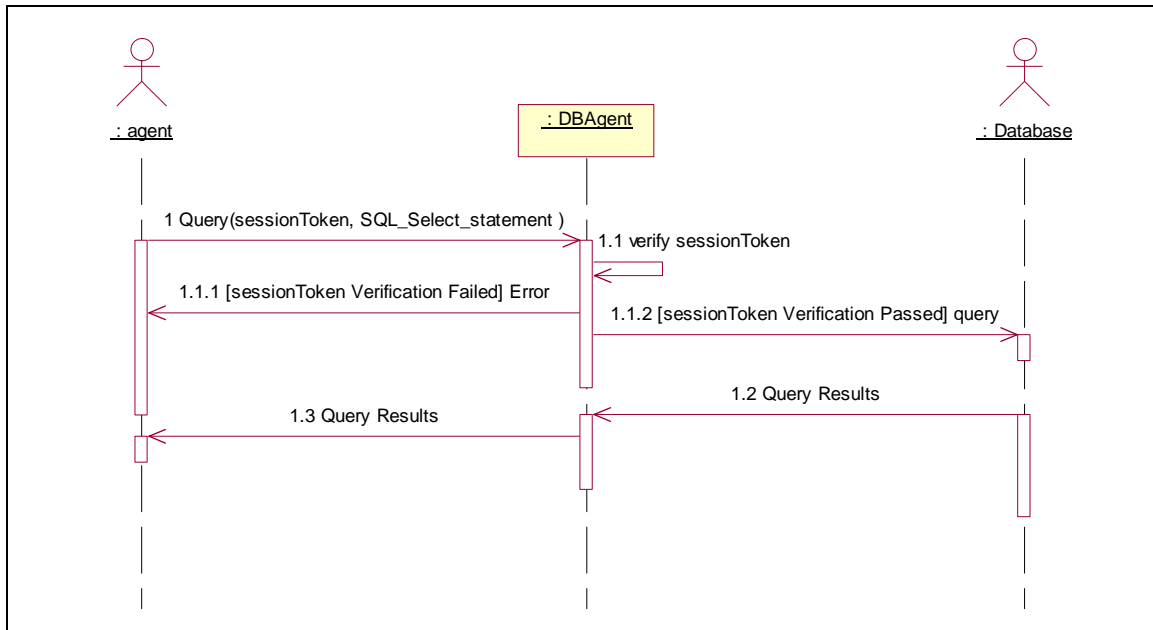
: agent

: DBAgent

: Database

1 Query(sessionToken, SQL_Select_statement )

1.1 verify sessionToken

1.1.1 [sessionToken Verification Failed] Error

1.1.2 [sessionToken Verification Passed] query

1.2 Query Results

1.3 Query Results